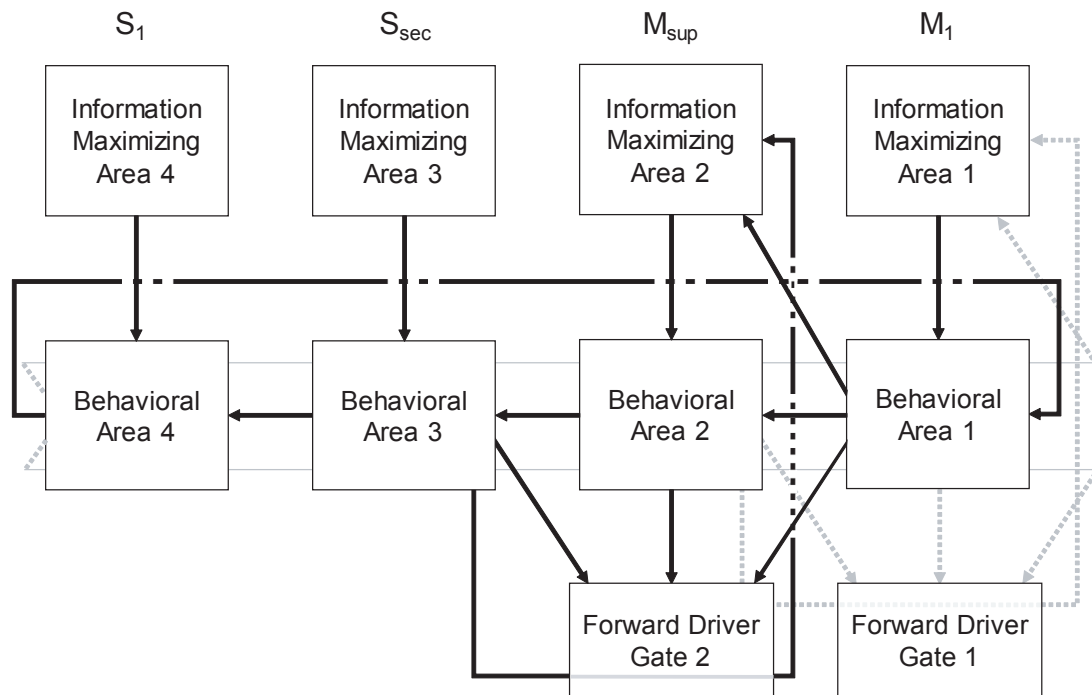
$S_1$

$S_{sec}$

$M_{sup}$

$M_1$

Information Maximizing Area 4

Information Maximizing Area 3

Information Maximizing Area 2

Information Maximizing Area 1

Behavioral Area 4

Behavioral Area 3

Behavioral Area 2

Behavioral Area 1

Forward Driver Gate 2

Forward Driver Gate 1